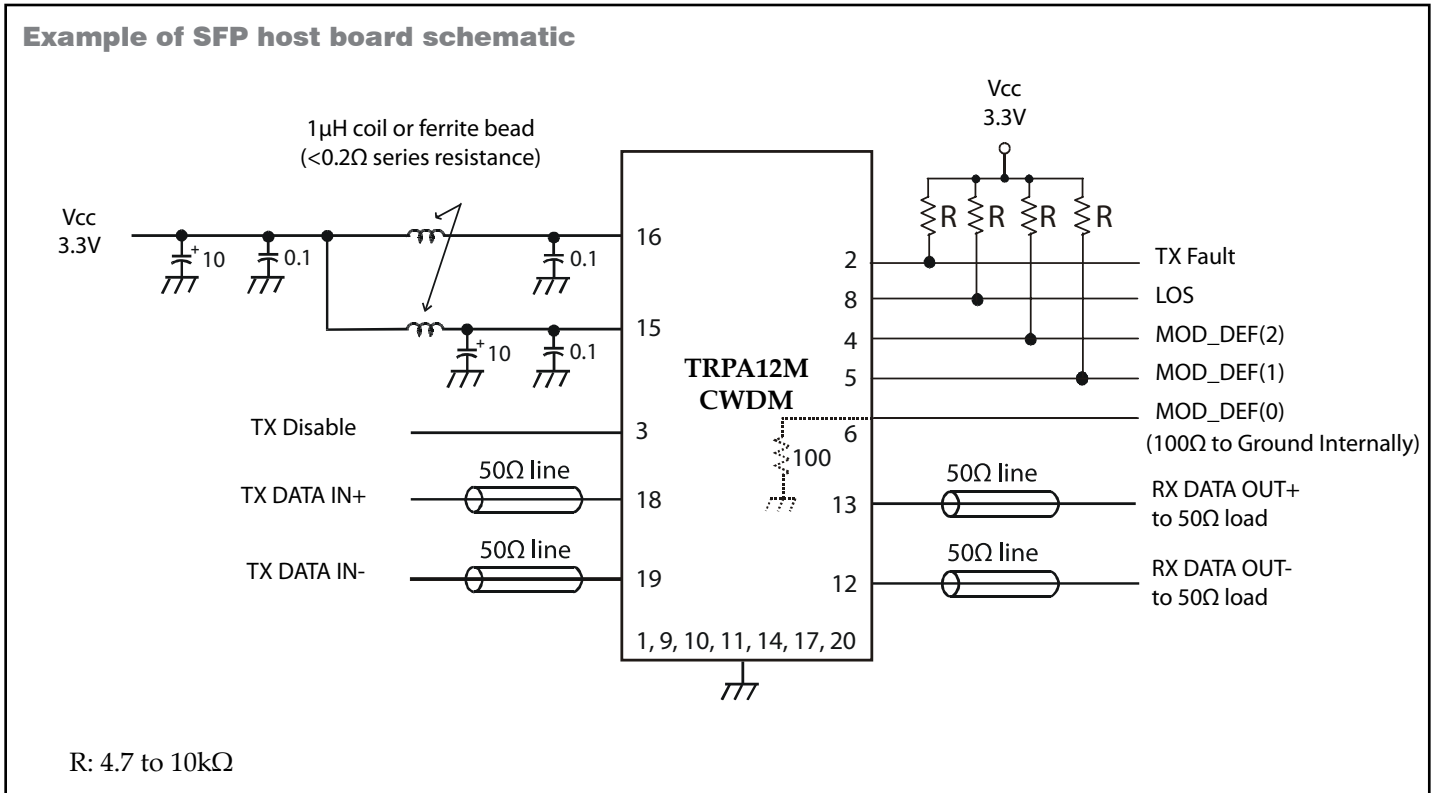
Example of SFP host board schematic

Vcc
3.3V

1µH coil or ferrite bead
(<0.2Ω series resistance)

Vcc
3.3V

+10
0.1
0.1
+10
0.1

16
15
3
18
19

R R R R

2
8
4
5
6
13
12

TX Fault
LOS
MOD_DEF(2)
MOD_DEF(1)
MOD_DEF(0)
(100Ω to Ground Internally)

TRPA12M
CWDM

100

TX Disable

50Ω line
TX DATA IN+

50Ω line
TX DATA IN-

50Ω line
RX DATA OUT+
to 50Ω load

50Ω line
RX DATA OUT-
to 50Ω load

1, 9, 10, 11, 14, 17, 20

R: 4.7 to 10kΩ